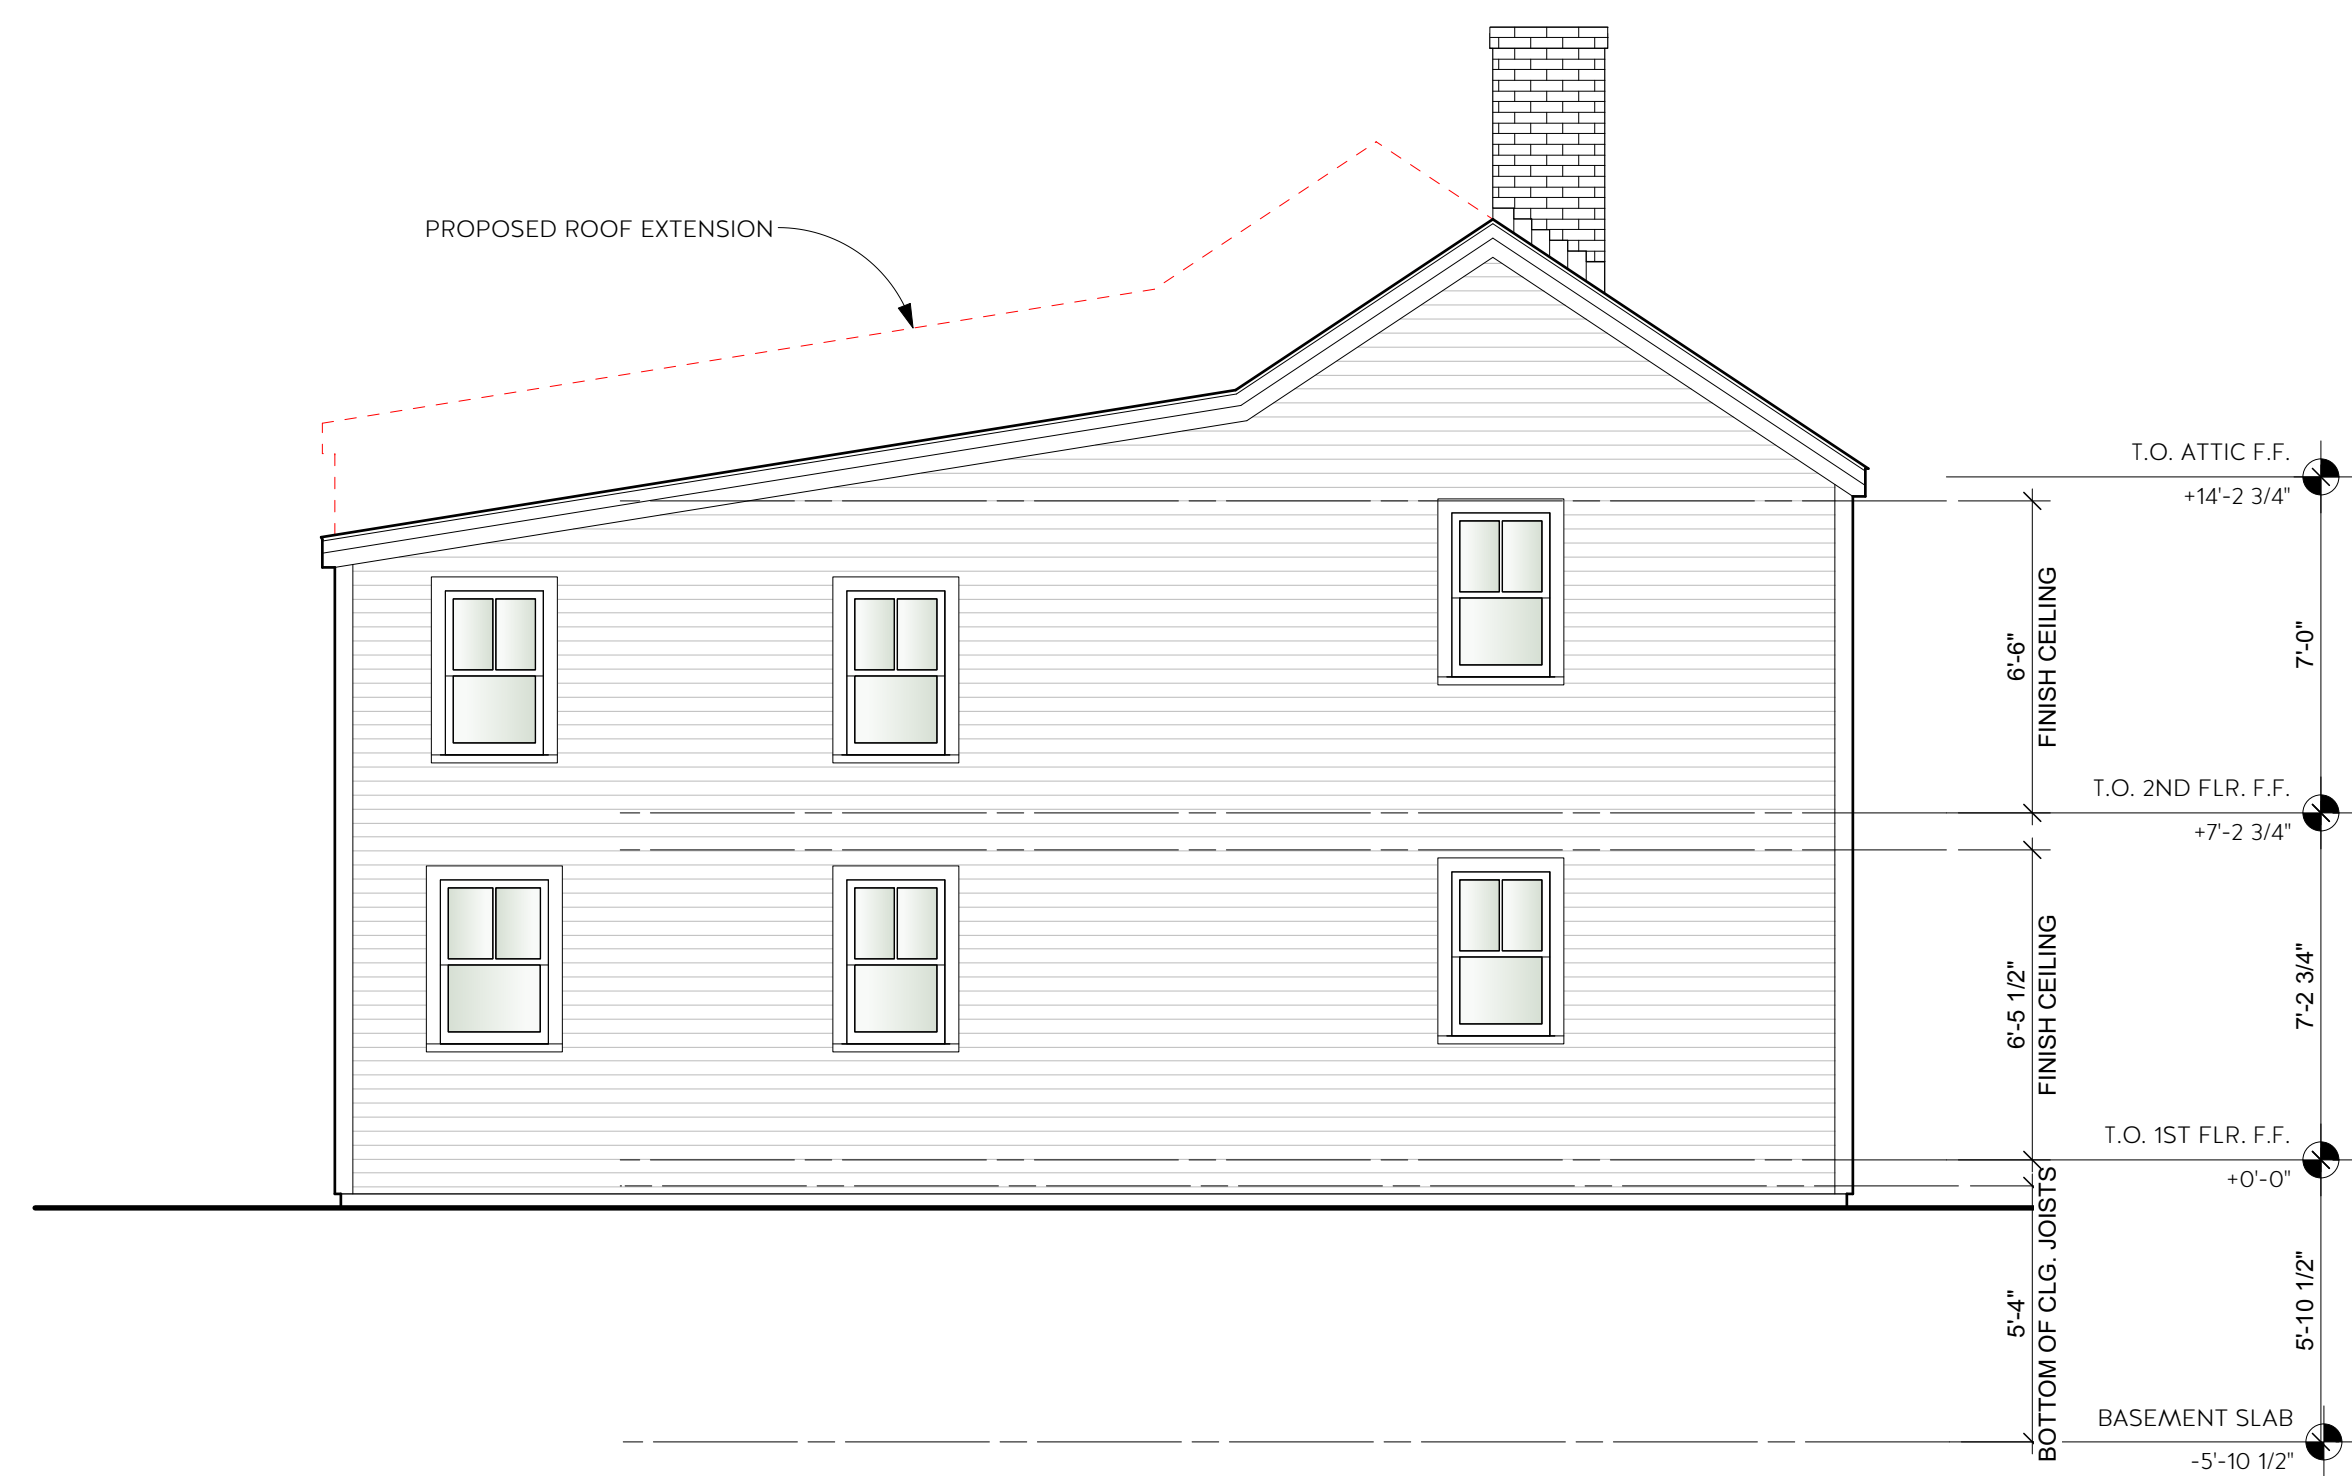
PROPOSED ROOF EXTENSION

T.O. ATTIC F.F.
+14'-2 3/4"

6'-6"
FINISH CEILING

7'-0"

T.O. 2ND FLR. F.F.
+7'-2 3/4"

6'-5 1/2"
FINISH CEILING

7'-2 3/4"

T.O. 1ST FLR. F.F.
+0'-0"

5'-4"
BOTTOM OF CLG. JOISTS

5'-10 1/2"

BASEMENT SLAB
-5'-10 1/2"